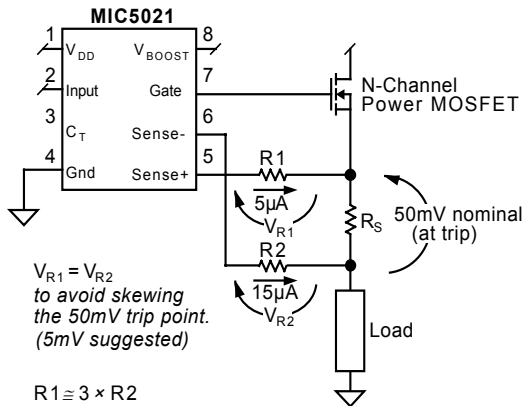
MIC5021

1 $V_{DD}$
2 Input
3 $C_T$
4 Gnd

8 $V_{BOOST}$
7 Gate
6 Sense-
5 Sense+

N-Channel
Power MOSFET

R1
5µA
$V_{R1}$

R2
15µA
$V_{R2}$

$R_S$

50mV nominal
(at trip)

Load

$V_{R1} = V_{R2}$
to avoid skewing the 50mV trip point.
(5mV suggested)

R1 ≅ 3 × R2